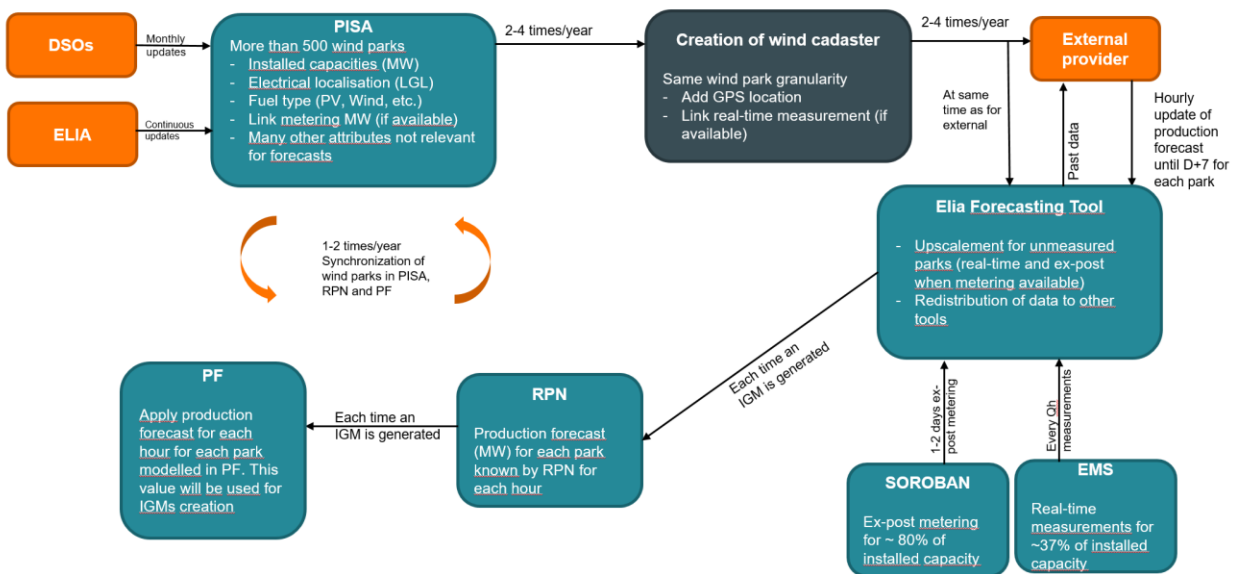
DSOs

Monthly updates

ELIA

Continuous updates

PISA
More than 500 wind parks
- Installed capacities (MW)
- Electrical localisation (LGL)
- Fuel type (PV, Wind, etc.)
- Link metering MW (if available)
- Many other attributes not relevant for forecasts

2-4 times/year

Creation of wind cadaster
Same wind park granularity
- Add GPS location
- Link real-time measurement (if available)

2-4 times/year

External provider

At same time as for external

Past data

Hourly update of production forecast until D+7 for each park

1-2 times/year Synchronization of wind parks in PISA, RPN and PF

Elia Forecasting Tool
- Upscalement for unmeasured parks (real-time and ex-post when metering available)
- Redistribution of data to other tools

Each time an IGM is generated

PF
Apply production forecast for each hour for each park modelled in PF. This value will be used for IGMs creation

Each time an IGM is generated

RPN
Production forecast (MW) for each park known by RPN for each hour

1-2 days ex-post metering

Every Qh measurements

SOROBAN
Ex-post metering for ~ 80% of installed capacity

EMS
Real-time measurements for ~37% of installed capacity